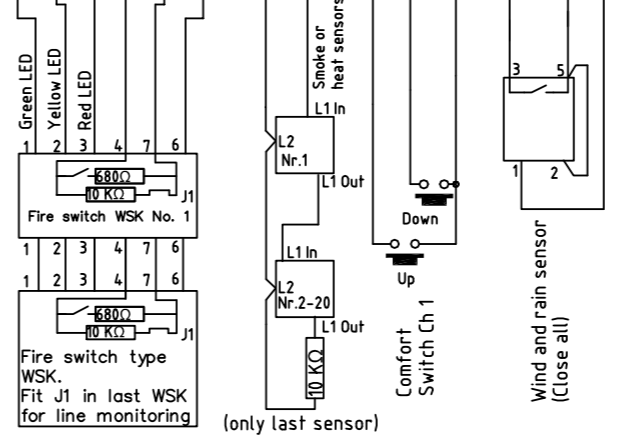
Green LED
Yellow LED
Red LED
1 2 3 4 7 6
680Ω
10 KΩ
J1
Fire switch WSK No. 1
1 2 3 4 7 6
1 2 3 4 7 6
680Ω
10 KΩ
J1
Fire switch type WSK.
Fit J1 in last WSK for line monitoring

Smoke or heat sensors
L1 In
L2 Nr.1
L1 Out
L1 In
L2 Nr.2-20
L1 Out
10 KΩ
(only last sensor)

Down
Up
Comfort Switch Ch 1

3 5
1 2
Wind and rain sensor (Close all)